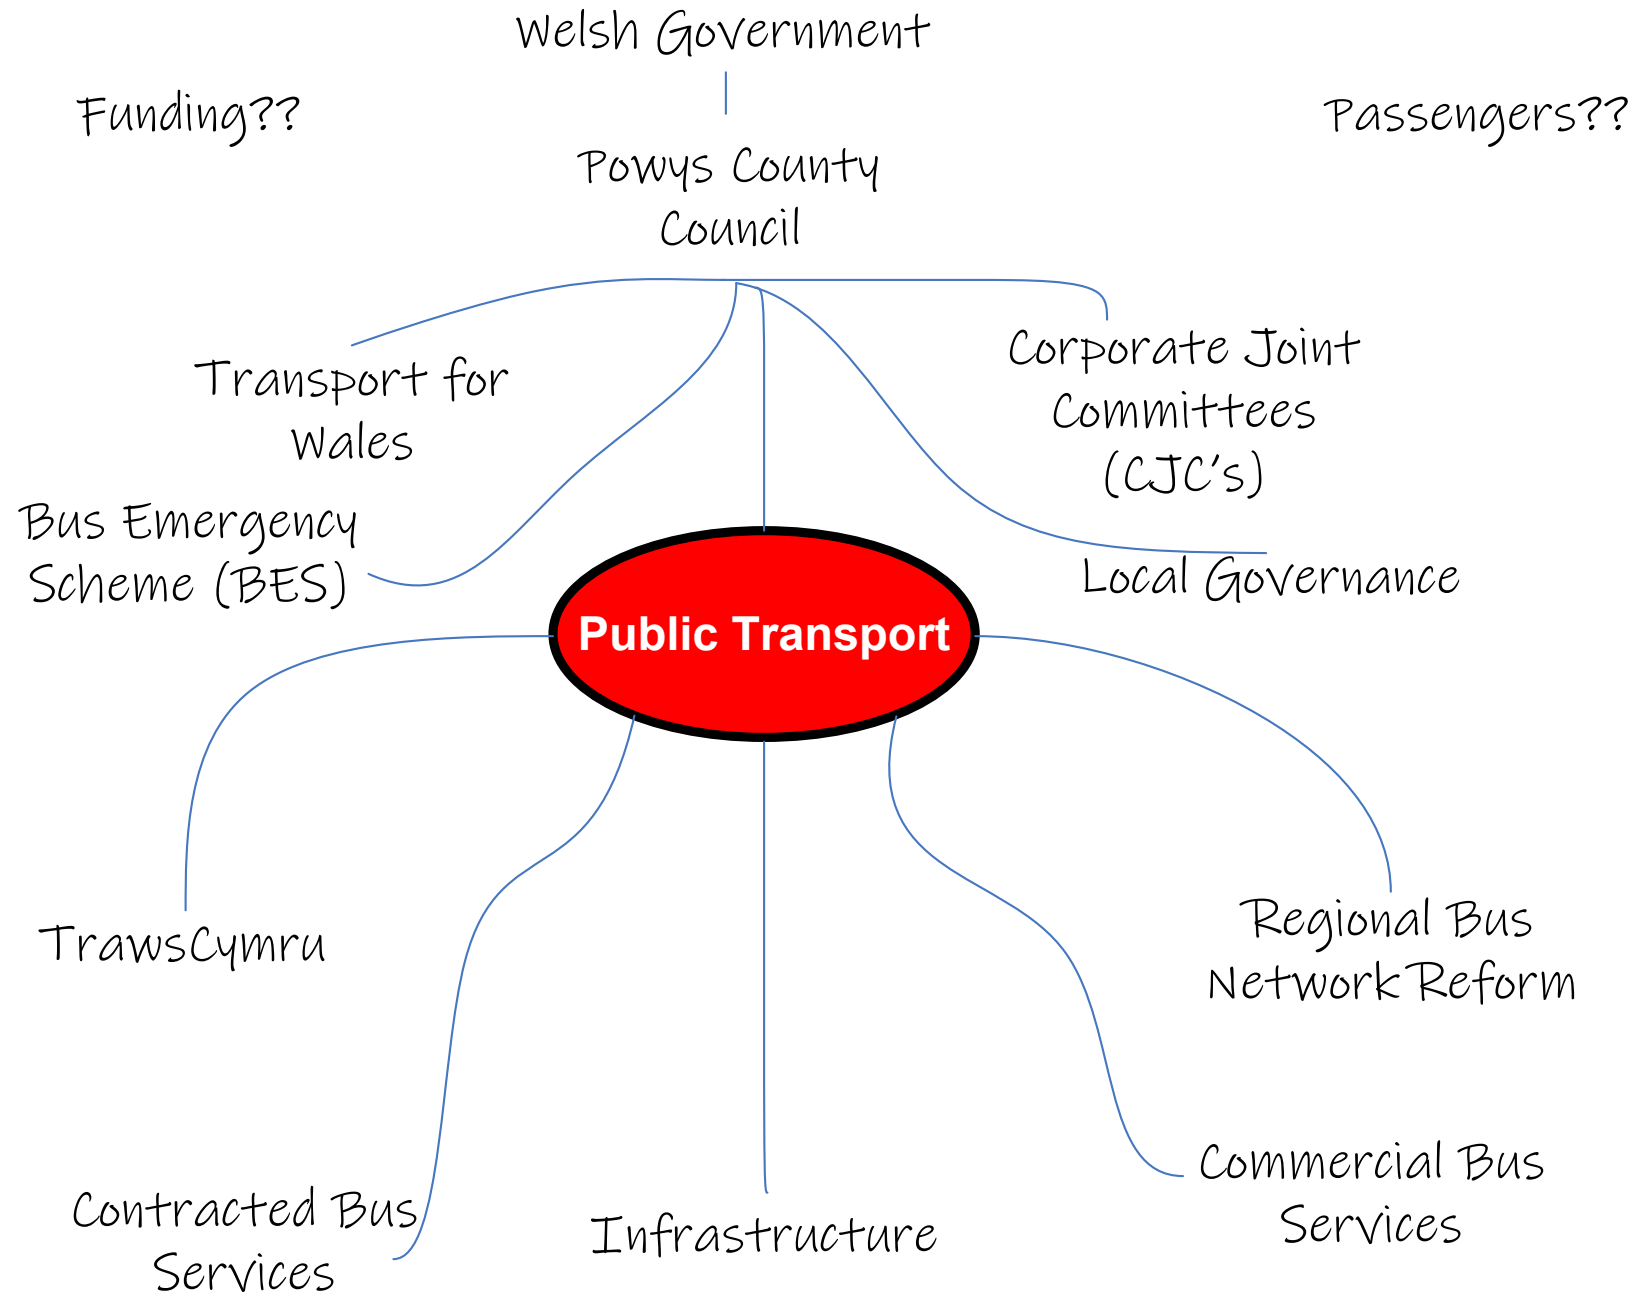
Welsh Government

Funding??

Passengers??

Powys County Council

Transport for Wales

Corporate Joint Committees (CJC's)

Bus Emergency Scheme (BES)

Local Governance

Public Transport

TrawsCymru

Regional Bus Network Reform

Contracted Bus Services

Infrastructure

Commercial Bus Services